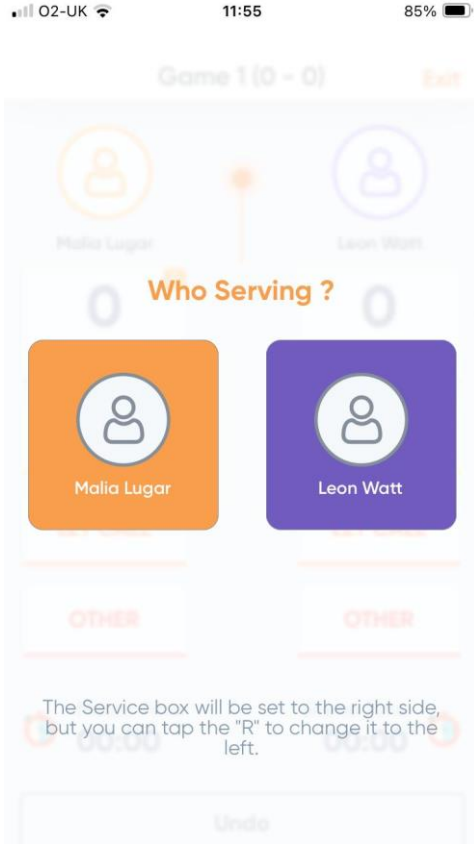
O2-UK 11:55 85%

Game 1 (0 - 0) Exit

Malia Lugar Leon Watt

0 0

Who Serving ?

Malia Lugar

Leon Watt

OTHER OTHER

The Service box will be set to the right side, but you can tap the "R" to change it to the left.

00:00 00:00

Undo